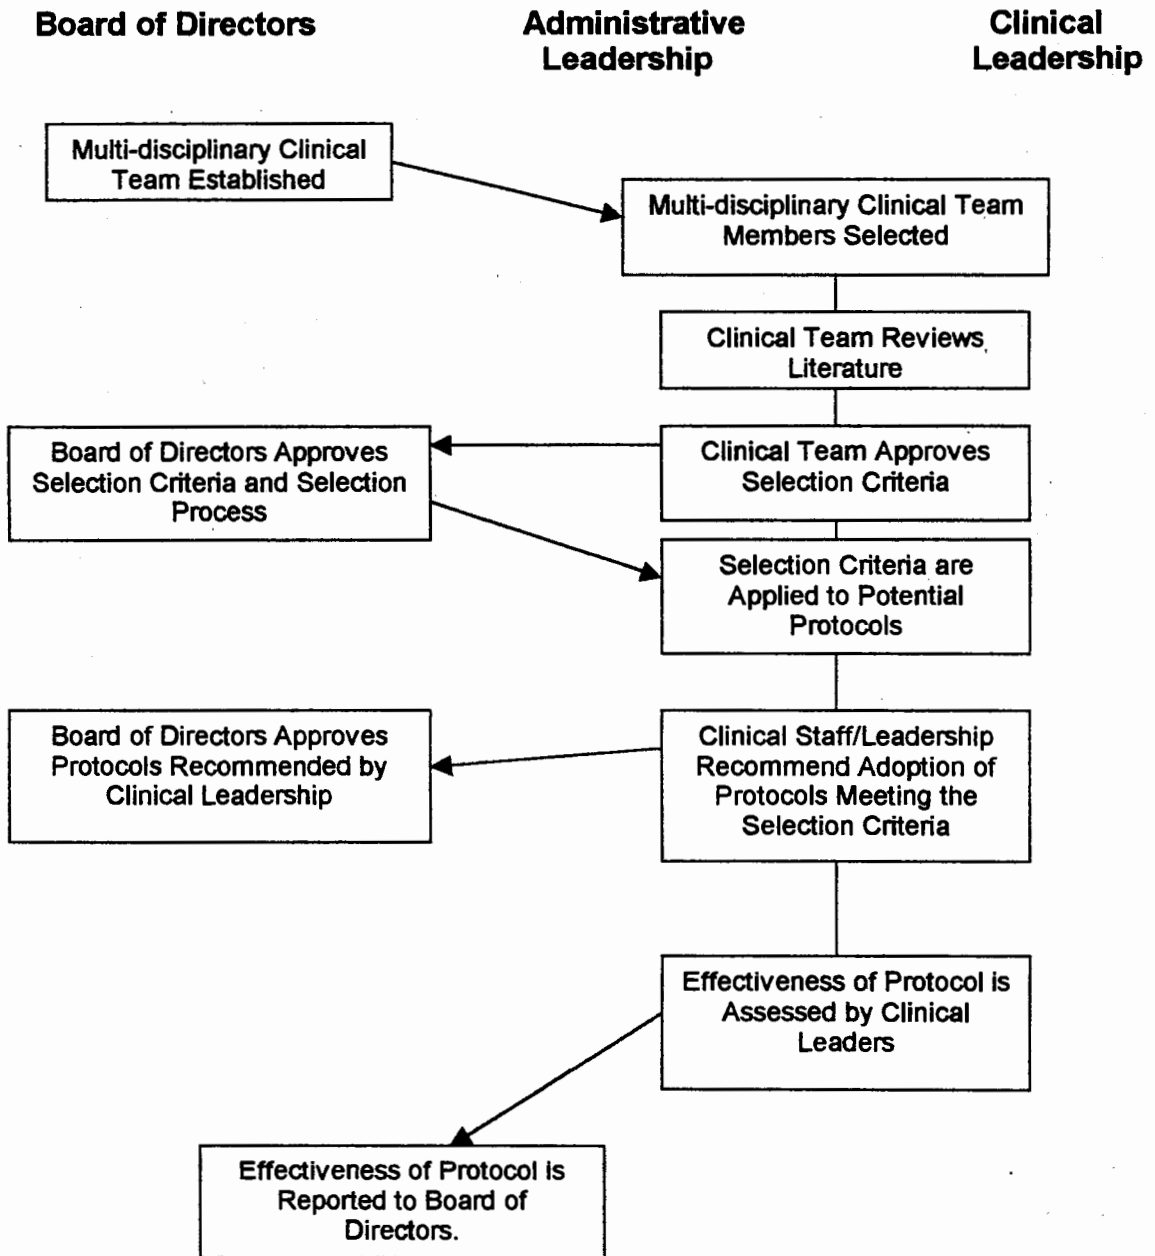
Board of Directors

Administrative Leadership

Clinical Leadership

Multi-disciplinary Clinical Team Established

Multi-disciplinary Clinical Team Members Selected

Clinical Team Reviews Literature

Board of Directors Approves Selection Criteria and Selection Process

Clinical Team Approves Selection Criteria

Selection Criteria are Applied to Potential Protocols

Board of Directors Approves Protocols Recommended by Clinical Leadership

Clinical Staff/Leadership Recommend Adoption of Protocols Meeting the Selection Criteria

Effectiveness of Protocol is Assessed by Clinical Leaders

Effectiveness of Protocol is Reported to Board of Directors.